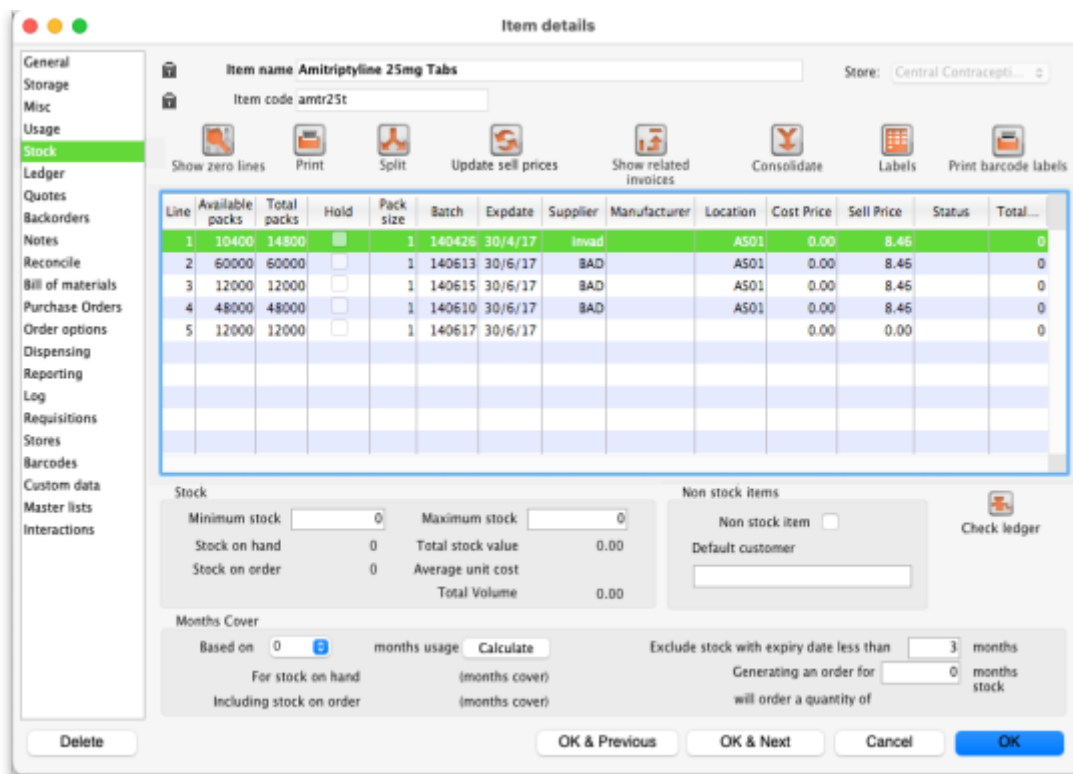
Item details

General
Storage
Misc
Usage
Stock
Ledger
Quotes
Backorders
Notes
Reconcile
Bill of materials
Purchase Orders
Order options
Dispensing
Reporting
Log
Requisitions
Stores
Barcodes
Custom data
Master lists
Interactions

Item name Amitriptyline 25mg Tabs

Store: Central Contracepti...

Item code amtr25t

Show zero lines
Print
Split
Update sell prices
Show related invoices
Consolidate
Labels
Print barcode labels

| Line | Available packs | Total packs | Hold | Pack size | Batch | Expdate | Supplier | Manufacturer | Location | Cost Price | Sell Price | Status | Total... |
|---|---|---|---|---|---|---|---|---|---|---|---|---|---|
| 1 | 10400 | 14800 | | 1 | 140426 | 30/4/17 | invad | | AS01 | 0.00 | 8.46 | | 0 |
| 2 | 60000 | 60000 | | 1 | 140613 | 30/6/17 | BAD | | AS01 | 0.00 | 8.46 | | 0 |
| 3 | 12000 | 12000 | | 1 | 140615 | 30/6/17 | BAD | | AS01 | 0.00 | 8.46 | | 0 |
| 4 | 48000 | 48000 | | 1 | 140610 | 30/6/17 | BAD | | AS01 | 0.00 | 8.46 | | 0 |
| 5 | 12000 | 12000 | | 1 | 140617 | 30/6/17 | | | | 0.00 | 0.00 | | 0 |

Stock
Minimum stock 0
Maximum stock 0
Stock on hand 0
Total stock value 0.00
Stock on order 0
Average unit cost
Total Volume 0.00

Non stock items
Non stock item
Default customer

Check ledger

Months Cover
Based on 0 months usage Calculate
For stock on hand (months cover)
Including stock on order (months cover)
Exclude stock with expiry date less than 3 months
Generating an order for 0 months stock
will order a quantity of

Delete
OK & Previous
OK & Next
Cancel
OK